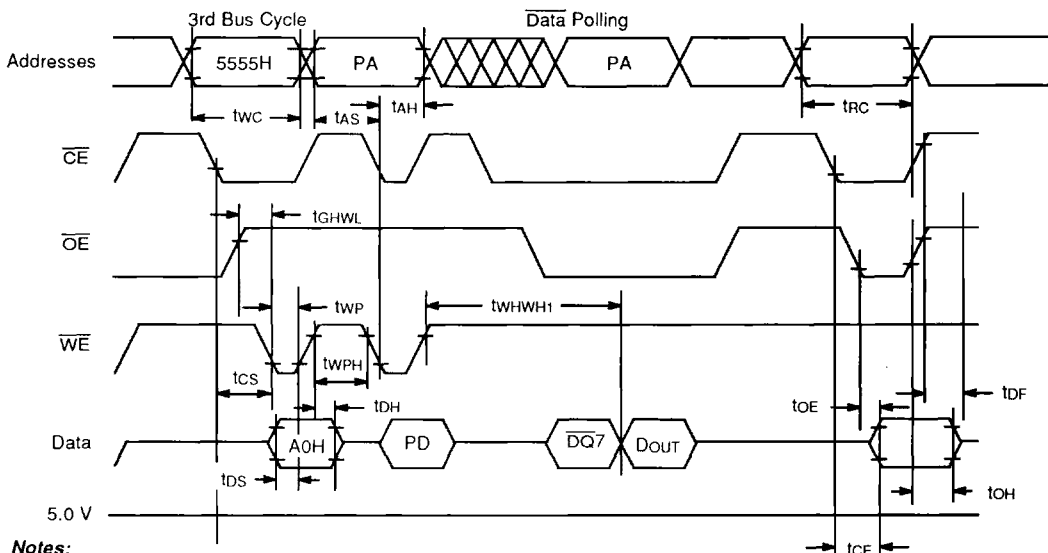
3rd Bus Cycle

$\overline{\text{Data}}$ Polling

Addresses

5555H

PA

PA

$t_{WC}$

$t_{AS}$

$t_{AH}$

$t_{RC}$

$\overline{CE}$

$t_{GHWL}$

$\overline{OE}$

$t_{WP}$

$t_{WHWH1}$

$\overline{WE}$

$t_{WPH}$

$t_{CS}$

$t_{DH}$

$t_{OE}$

$t_{DF}$

Data

A0H

PD

$\overline{DQ7}$

$D_{OUT}$

$t_{DS}$

$t_{OH}$

5.0 V

Notes:

$t_{CE}$